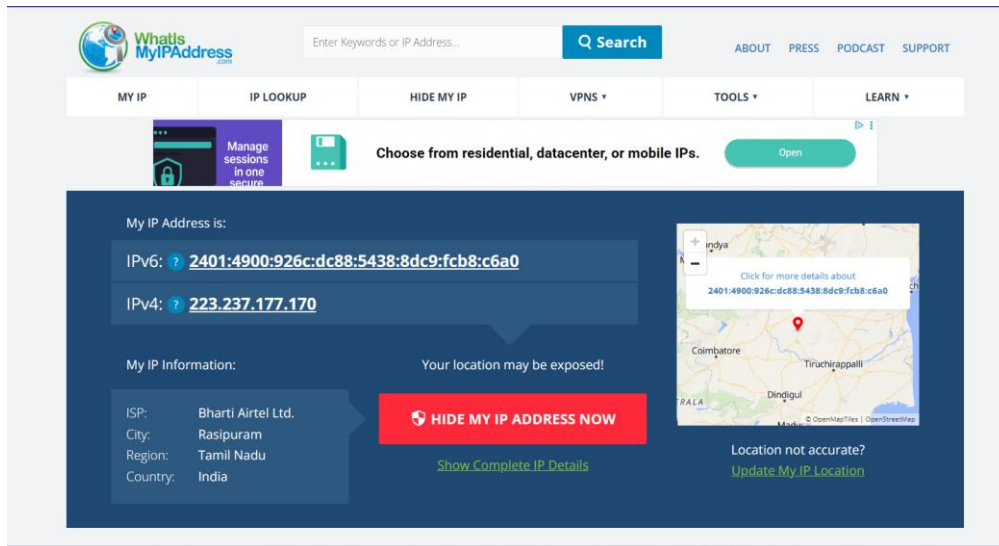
WhatIs MyIPAddress .com

Enter Keywords or IP Address...

Search

ABOUT PRESS PODCAST SUPPORT

MY IP | IP LOOKUP | HIDE MY IP | VPNS ▾ | TOOLS ▾ | LEARN ▾

Manage sessions in one secure

Choose from residential, datacenter, or mobile IPs.

Open

My IP Address is:

IPv6: ? 2401:4900:926c:dc88:5438:8dc9:fcb8:c6a0

IPv4: ? 223.237.177.170

My IP Information:

ISP: Bharti Airtel Ltd.
City: Rasipuram
Region: Tamil Nadu
Country: India

Your location may be exposed!

HIDE MY IP ADDRESS NOW

Show Complete IP Details

+
−
andya
Click for more details about
2401:4900:926c:dc88:5438:8dc9:fcb8:c6a0
ch
Coimbatore
Tiruchirappalli
Dindigul
ERALA
© OpenMapTiles | OpenStreetMap
Madu

Location not accurate?
Update My IP Location